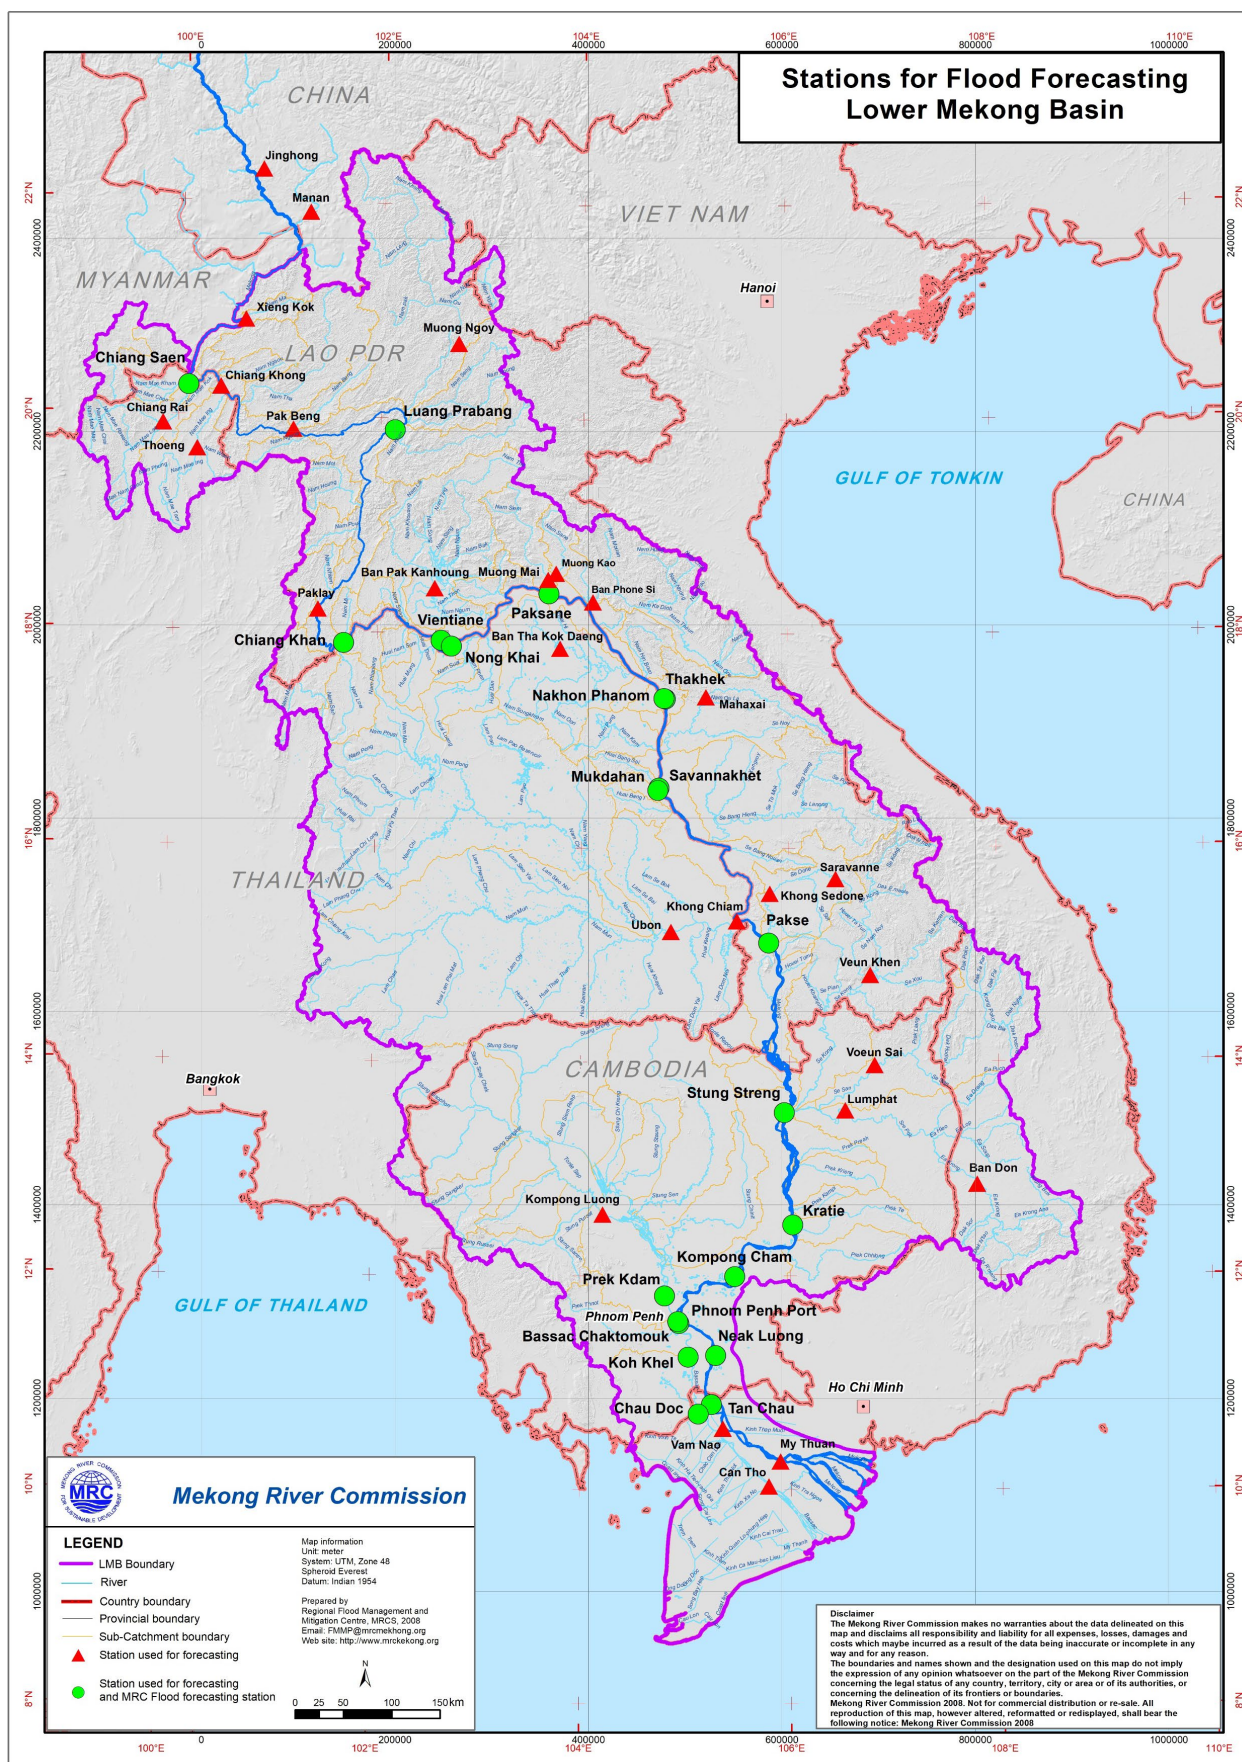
100°E 102°E 104°E 106°E 108°E 110°E
0 200000 400000 600000 800000 1000000

Stations for Flood Forecasting
Lower Mekong Basin

CHINA
VIET NAM
MYANMAR
LAO PDR
THAILAND
CAMBODIA
CHINA
GULF OF TONKIN
GULF OF THAILAND

Hanoi
Bangkok
Ho Chi Minh

Jinghong
Manan
Xieng Kok
Muong Ngoy
Chiang Saen
Chiang Khong
Chiang Rai
Pak Beng
Thoeng
Luang Prabang
Ban Pak Kanhoung
Muong Mai
Muong Kao
Ban Phone Si
Paklay
Paksane
Vientiane
Chiang Khan
Ban Tha Kok Daeng
Nong Khai
Thakhek
Nakhon Phanom
Mahaxai
Mukdahan
Savannakhet
Saravanne
Khong Sedone
Khong Chiam
Pakse
Ubon
Veun Khen
Voeun Sai
Stung Streng
Lumphat
Ban Don
Kompong Luong
Kratie
Kompong Cham
Prek Kdam
Phnom Penh
Phnom Penh Port
Bassac Chaktomouk
Neak Luong
Koh Khel
Chau Doc
Tan Chau
Vam Nao
My Thuan
Can Tho

22°N 20°N 18°N 16°N 14°N 12°N 10°N 8°N
2400000 2200000 2000000 1800000 1600000 1400000 1200000 1000000

MRC
MEKONG RIVER COMMISSION FOR SUSTAINABLE DEVELOPMENT
Mekong River Commission

LEGEND
LMB Boundary
River
Country boundary
Provincial boundary
Sub-Catchment boundary
Station used for forecasting
Station used for forecasting and MRC Flood forecasting station

Map information
Unit: meter
System: UTM, Zone 48
Spheroid Everest
Datum: Indian 1954

Prepared by
Regional Flood Management and Mitigation Centre, MRCS, 2008
Email: FMMP@mrcmekhong.org
Web site: http://www.mrcmekong.org

N
0 25 50 100 150 km

Disclaimer
The Mekong River Commission makes no warranties about the data delineated on this map and disclaims all responsibility and liability for all expenses, losses, damages and costs which maybe incurred as a result of the data being inaccurate or incomplete in any way and for any reason.
The boundaries and names shown and the designation used on this map do not imply the expression of any opinion whatsoever on the part of the Mekong River Commission concerning the legal status of any country, territory, city or area or of its authorities, or concerning the delineation of its frontiers or boundaries.
Mekong River Commission 2008. Not for commercial distribution or re-sale. All reproduction of this map, however altered, reformatted or redisplayed, shall bear the following notice: Mekong River Commission 2008